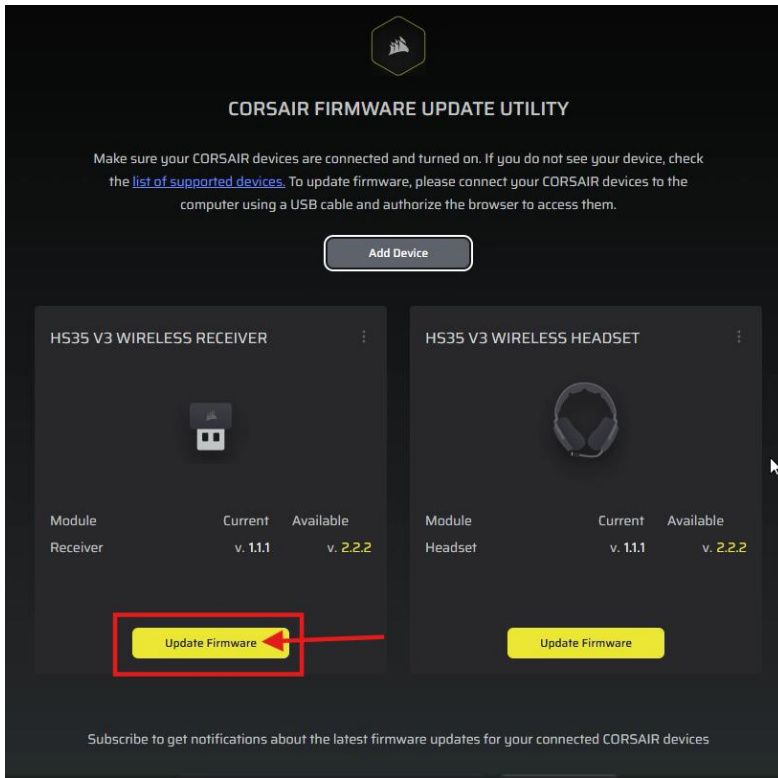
CORSAIR FIRMWARE UPDATE UTILITY

Make sure your CORSAIR devices are connected and turned on. If you do not see your device, check the list of supported devices. To update firmware, please connect your CORSAIR devices to the computer using a USB cable and authorize the browser to access them.

Add Device

HS35 V3 WIRELESS RECEIVER

| Module | Current | Available |
|---|---|---|
| Receiver | v. 1.1.1 | v. 2.2.2 |

Update Firmware

HS35 V3 WIRELESS HEADSET

| Module | Current | Available |
|---|---|---|
| Headset | v. 1.1.1 | v. 2.2.2 |

Update Firmware

Subscribe to get notifications about the latest firmware updates for your connected CORSAIR devices